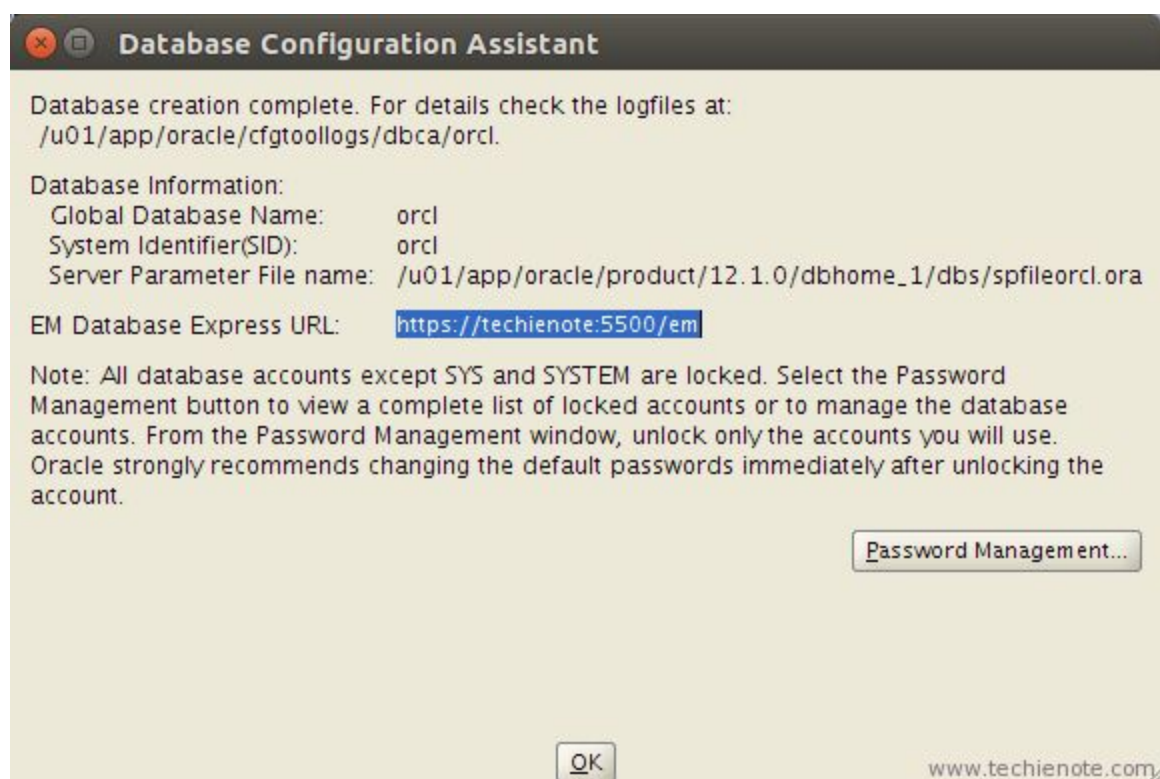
Database Configuration Assistant

Database creation complete. For details check the logfiles at:
/u01/app/oracle/cfgtoollogs/dbca/orcl.

Database Information:
Global Database Name: orcl
System Identifier(SID): orcl
Server Parameter File name: /u01/app/oracle/product/12.1.0/dbhome_1/dbs/spfileorcl.ora

EM Database Express URL: https://techienote:5500/em

Note: All database accounts except SYS and SYSTEM are locked. Select the Password Management button to view a complete list of locked accounts or to manage the database accounts. From the Password Management window, unlock only the accounts you will use. Oracle strongly recommends changing the default passwords immediately after unlocking the account.

Password Management...

OK

www.techienote.com